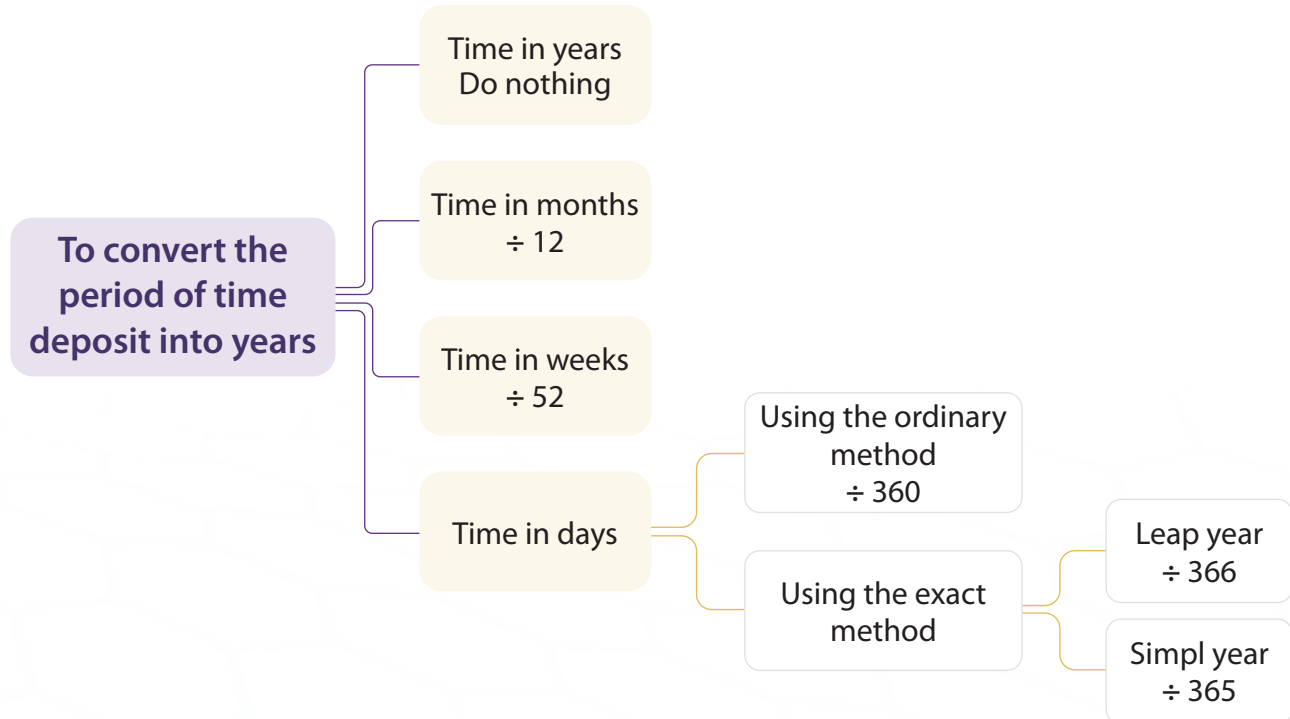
To convert the period of time deposit into years

Time in years
Do nothing

Time in months
$\div 12$

Time in weeks
$\div 52$

Time in days

Using the ordinary method
$\div 360$

Using the exact method

Leap year
$\div 366$

Simpl year
$\div 365$